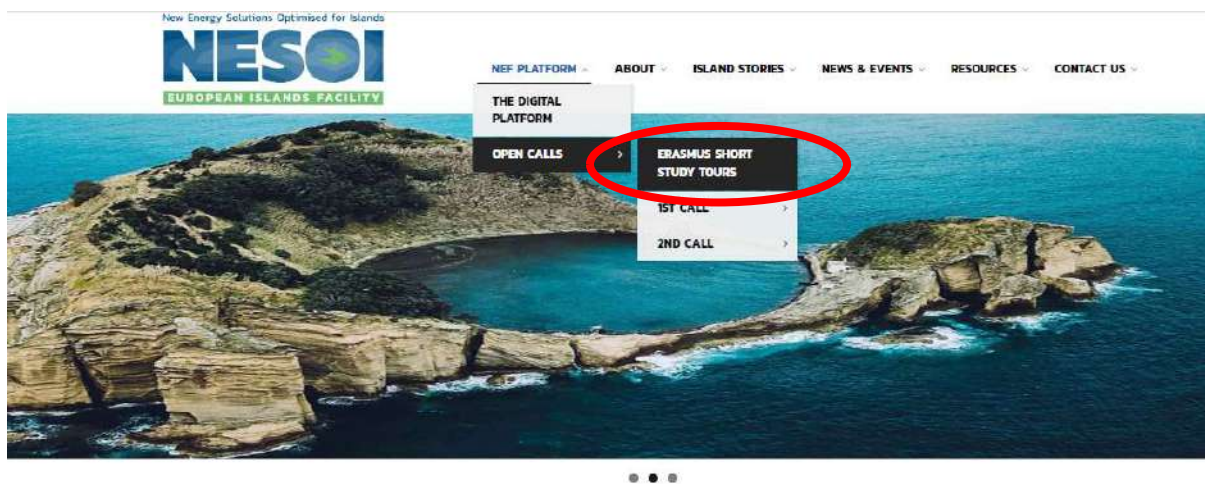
New Energy Solutions Optimised for Islands

NESOI

EUROPEAN ISLANDS FACILITY

NEF PLATFORM ABOUT ISLAND STORIES NEWS & EVENTS RESOURCES CONTACT US

THE DIGITAL PLATFORM

OPEN CALLS

ERASMUS SHORT STUDY TOURS

1ST CALL

2ND CALL